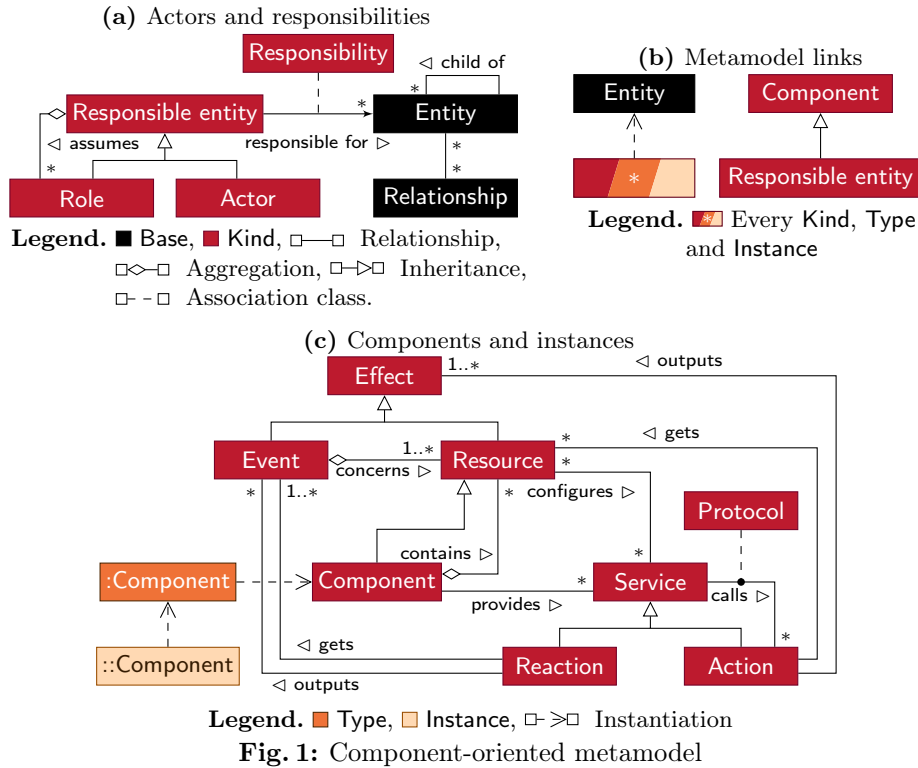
(a) Actors and responsibilities

Responsibility

◁ child of

Responsible entity

Entity

◁ assumes

responsible for ▷

Role

Actor

Relationship

**Legend.** ■ Base, ■ Kind, Relationship, Aggregation, Inheritance, Association class.

(b) Metamodel links

Entity

Component

*

Responsible entity

**Legend.** Every Kind, Type and Instance

(c) Components and instances

Effect

1..*

◁ outputs

◁ gets

Event

1..*

Resource

concerns ▷

1..*

configures ▷

Protocol

contains ▷

:Component

Component

Service

provides ▷

calls ▷

::Component

◁ gets

Reaction

Action

◁ outputs

**Legend.** ■ Type, ■ Instance, Instantiation

**Fig. 1:** Component-oriented metamodel